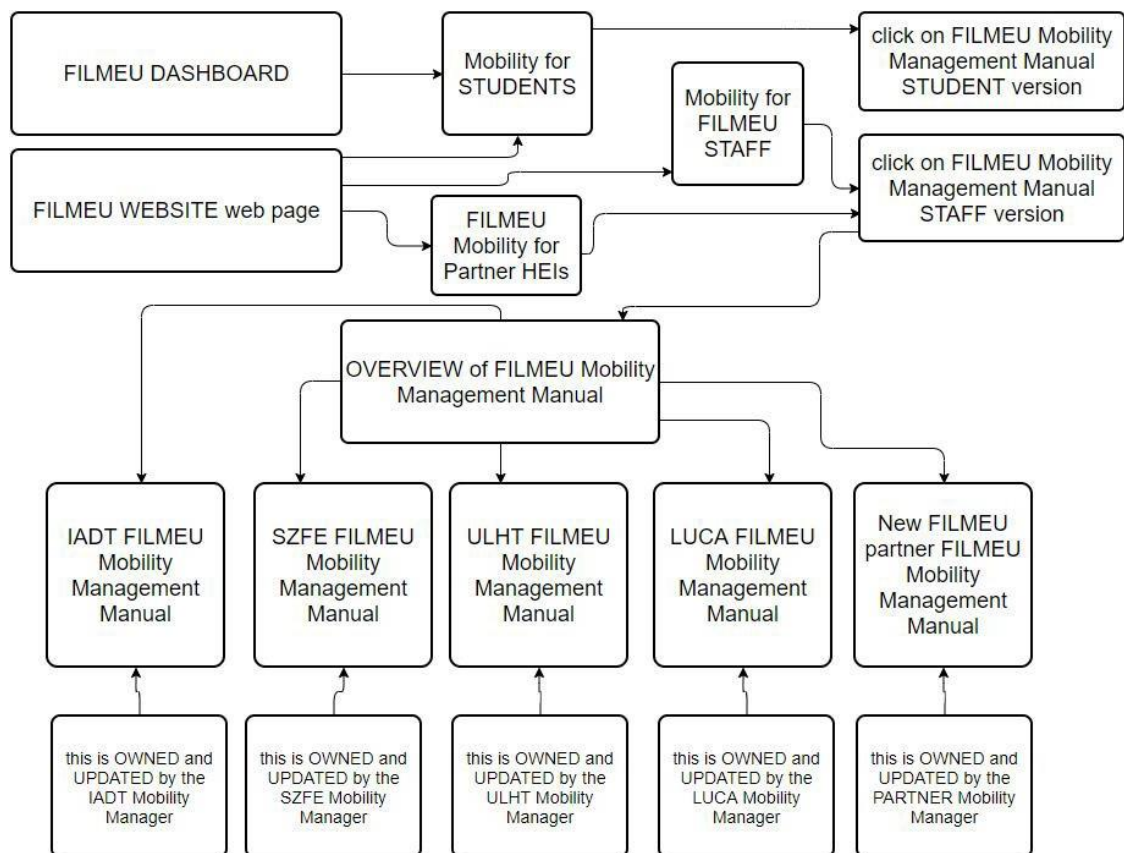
FILMEU DASHBOARD

Mobility for STUDENTS

click on FILMEU Mobility Management Manual STUDENT version

Mobility for FILMEU STAFF

FILMEU WEBSITE web page

FILMEU Mobility for Partner HEIs

click on FILMEU Mobility Management Manual STAFF version

OVERVIEW of FILMEU Mobility Management Manual

IADT FILMEU Mobility Management Manual

SZFE FILMEU Mobility Management Manual

ULHT FILMEU Mobility Management Manual

LUCA FILMEU Mobility Management Manual

New FILMEU partner FILMEU Mobility Management Manual

this is OWNED and UPDATED by the IADT Mobility Manager

this is OWNED and UPDATED by the SZFE Mobility Manager

this is OWNED and UPDATED by the ULHT Mobility Manager

this is OWNED and UPDATED by the LUCA Mobility Manager

this is OWNED and UPDATED by the PARTNER Mobility Manager